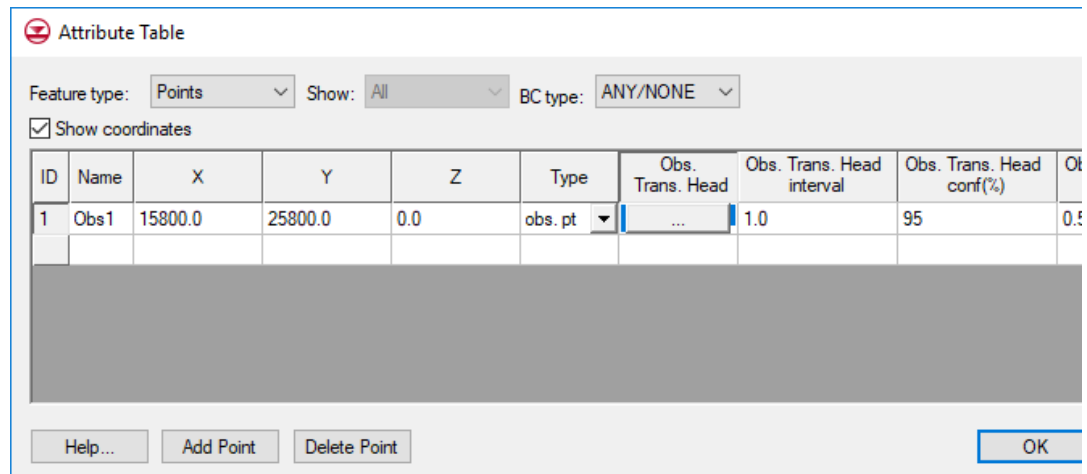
Attribute Table

Feature type: Points Show: All BC type: ANY/NONE

Show coordinates

| ID | Name | X | Y | Z | Type | Obs. Trans. Head | Obs. Trans. Head interval | Obs. Trans. Head conf(%) | Ob |
|---|---|---|---|---|---|---|---|---|---|
| 1 | Obs1 | 15800.0 | 25800.0 | 0.0 | obs. pt | ... | 1.0 | 95 | 0.5 |
| | | | | | | | | | |

Help... Add Point Delete Point OK